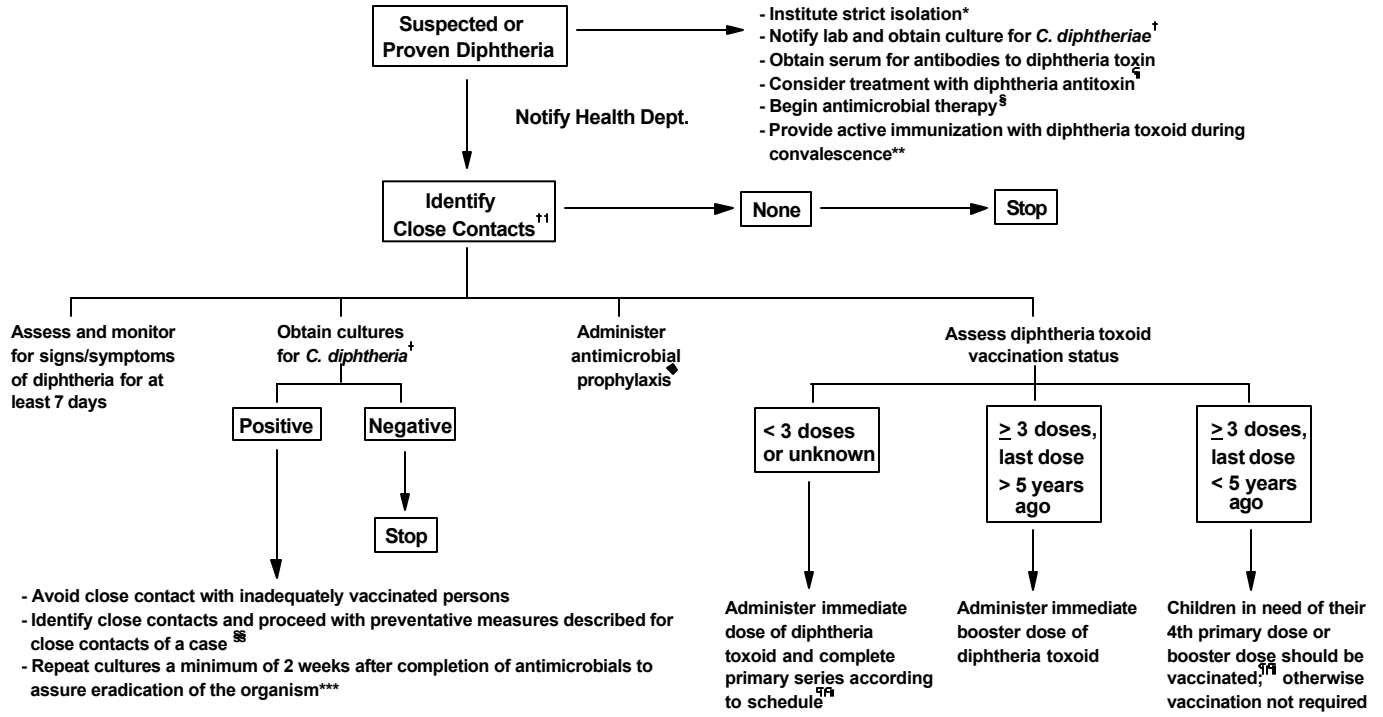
Suspected or Proven Diphtheria

- Institute strict isolation*
- Notify lab and obtain culture for *C. diphtheriae*†
- Obtain serum for antibodies to diphtheria toxin
- Consider treatment with diphtheria antitoxin¶
- Begin antimicrobial therapy§
- Provide active immunization with diphtheria toxoid during convalescence**

Notify Health Dept.

Identify Close Contacts††

None

Stop

Assess and monitor for signs/symptoms of diphtheria for at least 7 days

Obtain cultures for *C. diphtheria*†

Positive

Negative

Stop

Administer antimicrobial prophylaxis◆

Assess diphtheria toxoid vaccination status

< 3 doses or unknown

$\geq$ 3 doses, last dose > 5 years ago

$\geq$ 3 doses, last dose < 5 years ago

- Avoid close contact with inadequately vaccinated persons
- Identify close contacts and proceed with preventative measures described for close contacts of a case §§
- Repeat cultures a minimum of 2 weeks after completion of antimicrobials to assure eradication of the organism***

Administer immediate dose of diphtheria toxoid and complete primary series according to schedule¶¶

Administer immediate booster dose of diphtheria toxoid

Children in need of their 4th primary dose or booster dose should be vaccinated;¶¶ otherwise vaccination not required